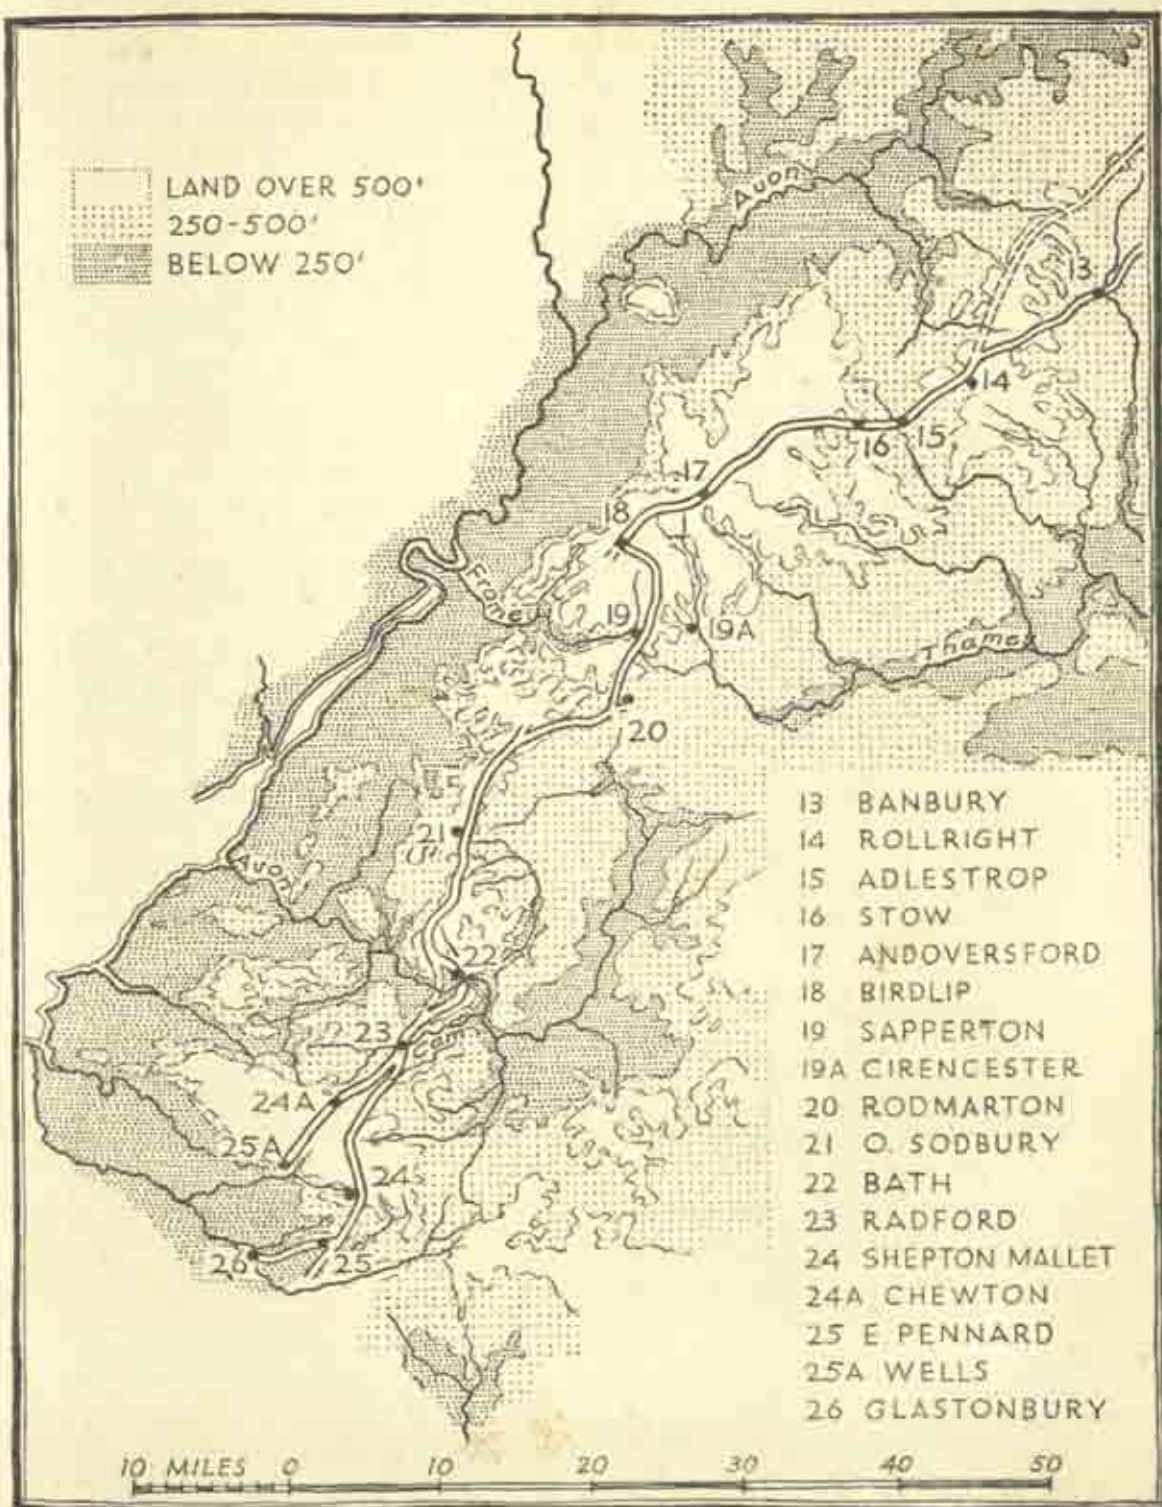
LAND OVER 500'
250-500'
BELOW 250'

Avon
13
14
16
15
17
18
Frome
19
19A
Thames
20
21
Avon
22
23
Cam
24A
25A
24
26
25

13 BANBURY
14 ROLLRIGHT
15 ADLESTROP
16 STOW
17 ANDOVERSFORD
18 BIRDLIP
19 SAPPERTON
19A CIRENCESTER
20 RODMARTON
21 O. SODBURY
22 BATH
23 RADFORD
24 SHEPTON MALLET
24A CHEWTON
25 E PENNARD
25A WELLS
26 GLASTONBURY

10 MILES 0 10 20 30 40 50